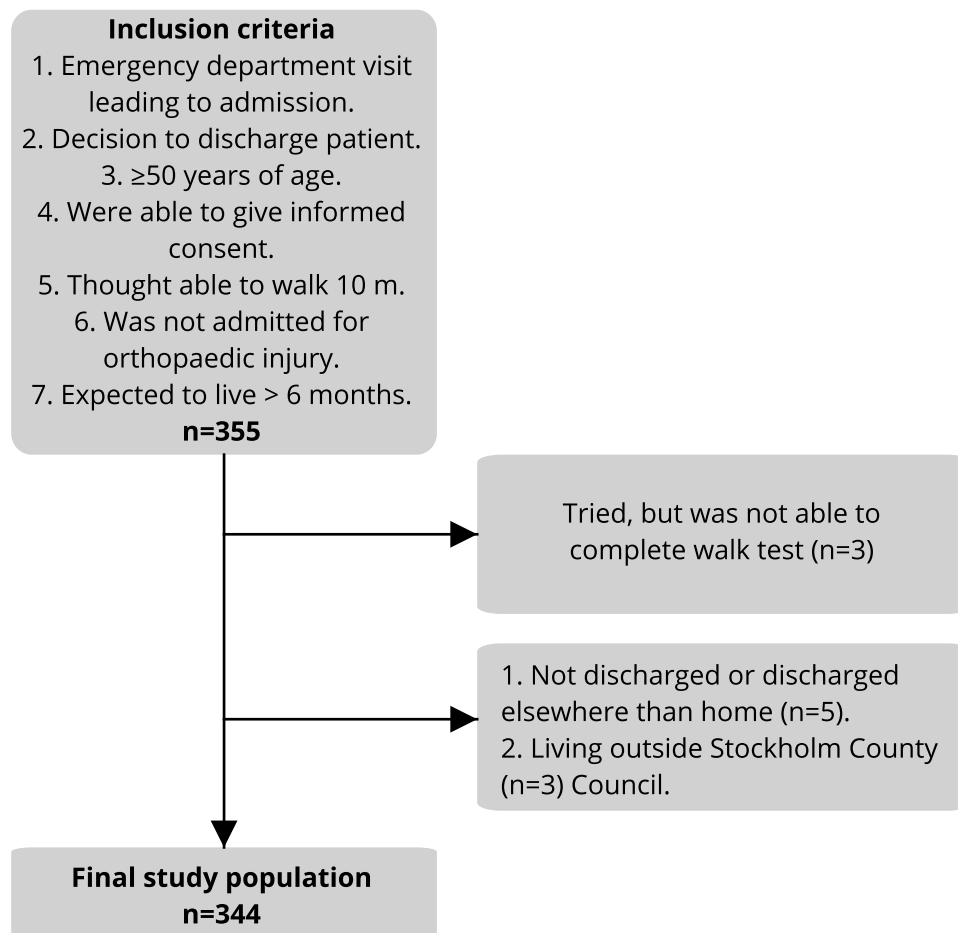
**Inclusion criteria**
1. Emergency department visit leading to admission.
2. Decision to discharge patient.
3. ≥50 years of age.
4. Were able to give informed consent.
5. Thought able to walk 10 m.
6. Was not admitted for orthopaedic injury.
7. Expected to live > 6 months.
**n=355**

Tried, but was not able to complete walk test (n=3)

1. Not discharged or discharged elsewhere than home (n=5).
2. Living outside Stockholm County (n=3) Council.

**Final study population**
**n=344**